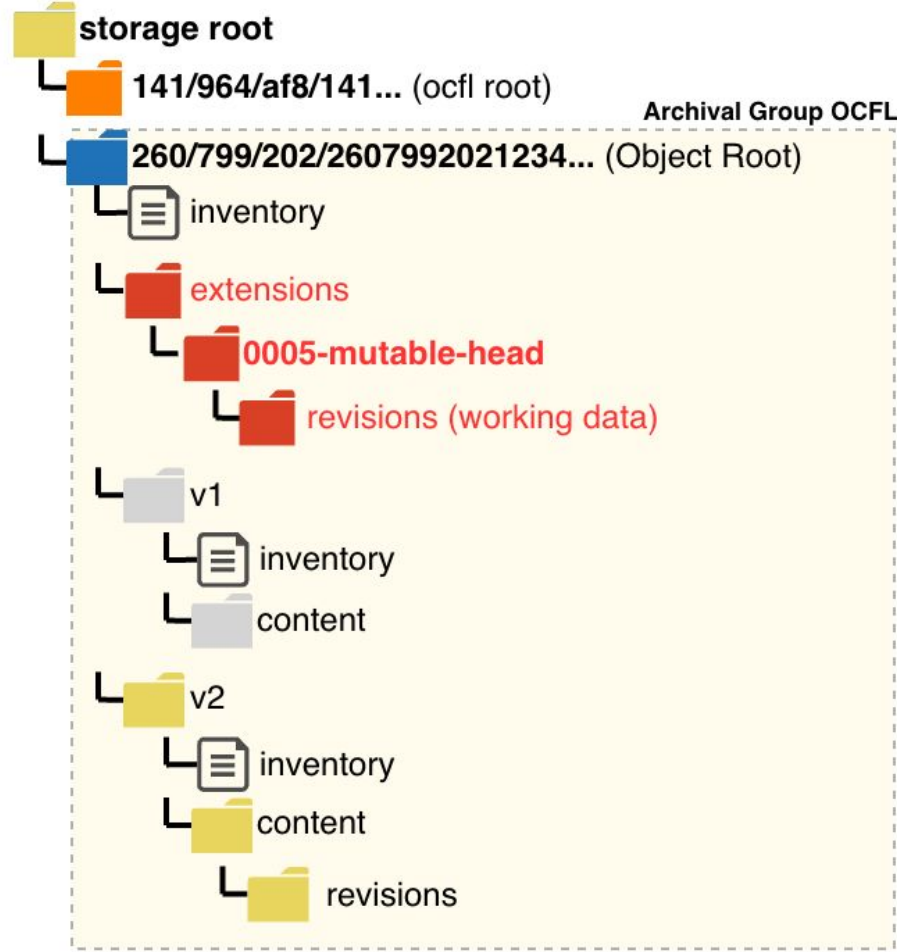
storage root
141/964/af8/141... (ocfl root)
Archival Group OCFL
260/799/202/2607992021234... (Object Root)
inventory
extensions
0005-mutable-head
revisions (working data)
v1
inventory
content
v2
inventory
content
revisions